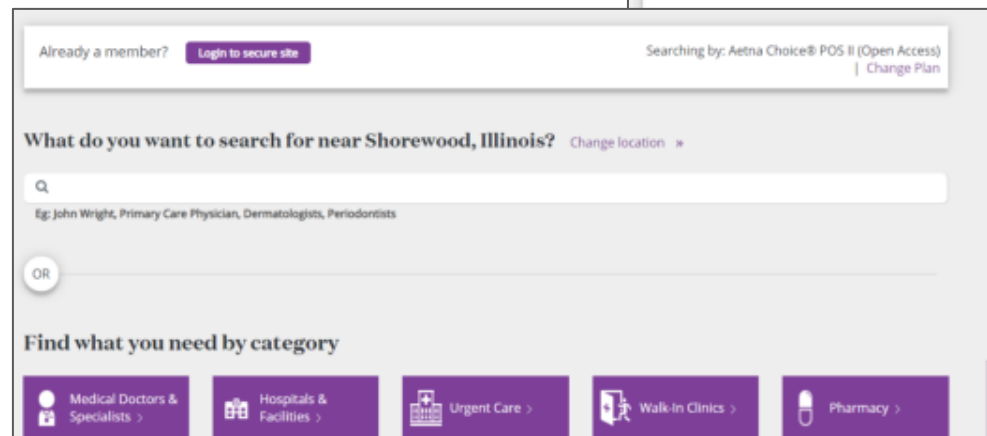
Already a member? Login to secure site

Searching by: Aetna Choice® POS II (Open Access) | Change Plan

What do you want to search for near Shorewood, Illinois? Change location »

Eg: John Wright, Primary Care Physician, Dermatologists, Periodontists

OR

Find what you need by category

Medical Doctors & Specialists >

Hospitals & Facilities >

Urgent Care >

Walk-In Clinics >

Pharmacy >